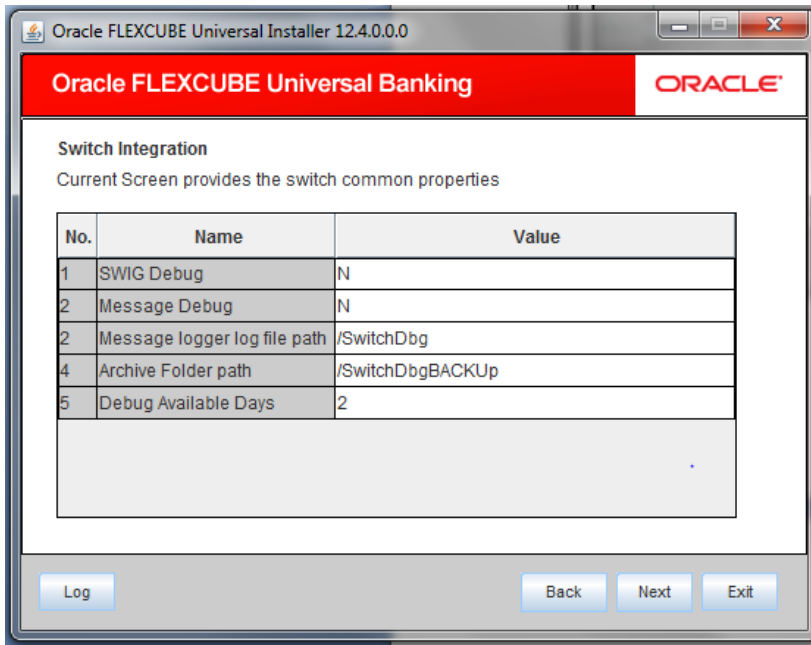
Oracle FLEXCUBE Universal Installer 12.4.0.0.0

Oracle FLEXCUBE Universal Banking

ORACLE

Switch Integration

Current Screen provides the switch common properties

| No. | Name | Value |
|---|---|---|
| 1 | SWIG Debug | N |
| 2 | Message Debug | N |
| 2 | Message logger log file path | /SwitchDbg |
| 4 | Archive Folder path | /SwitchDbgBACKUp |
| 5 | Debug Available Days | 2 |

Log

Back

Next

Exit